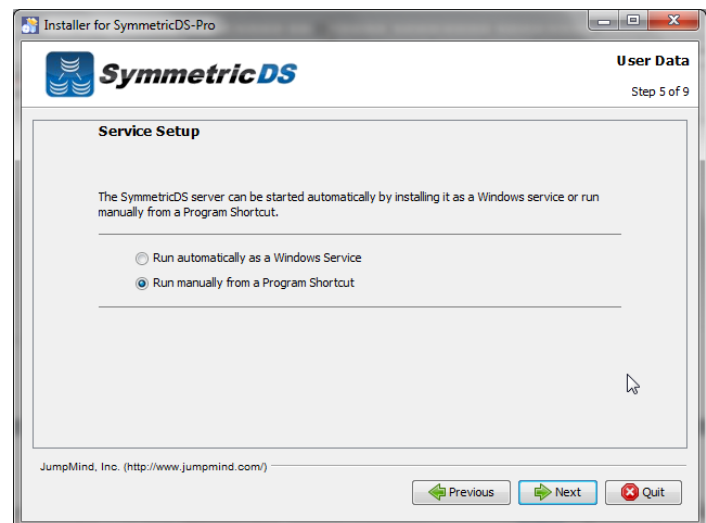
Installer for SymmetricDS-Pro

SymmetricDS

User Data

Step 5 of 9

Service Setup

The SymmetricDS server can be started automatically by installing it as a Windows service or run manually from a Program Shortcut.

Run automatically as a Windows Service

Run manually from a Program Shortcut

JumpMind, Inc. (http://www.jumpmind.com/)

Previous

Next

Quit